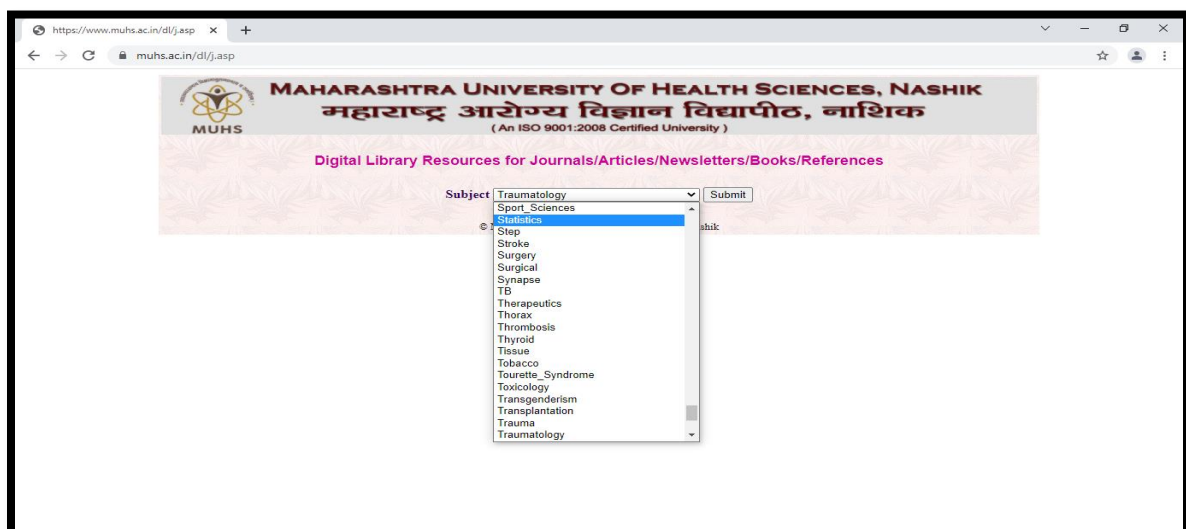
https://www.muhs.ac.in/dl/j.asp ×

muhs.ac.in/dl/j.asp

MUHS

MAHARASHTRA UNIVERSITY OF HEALTH SCIENCES, NASHIK
महाराष्ट्र आरोग्य विज्ञान विद्यापीठ, नाशिक
( An ISO 9001:2008 Certified University )

Digital Library Resources for Journals/Articles/Newsletters/Books/References

Subject Traumatology Submit

Sport_Sciences
Statistics
Step
Stroke
Surgery
Surgical
Synapse
TB
Therapeutics
Thorax
Thrombosis
Thyroid
Tissue
Tobacco
Tourette_Syndrome
Toxicology
Transgenderism
Transplantation
Trauma
Traumatology

© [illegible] shik